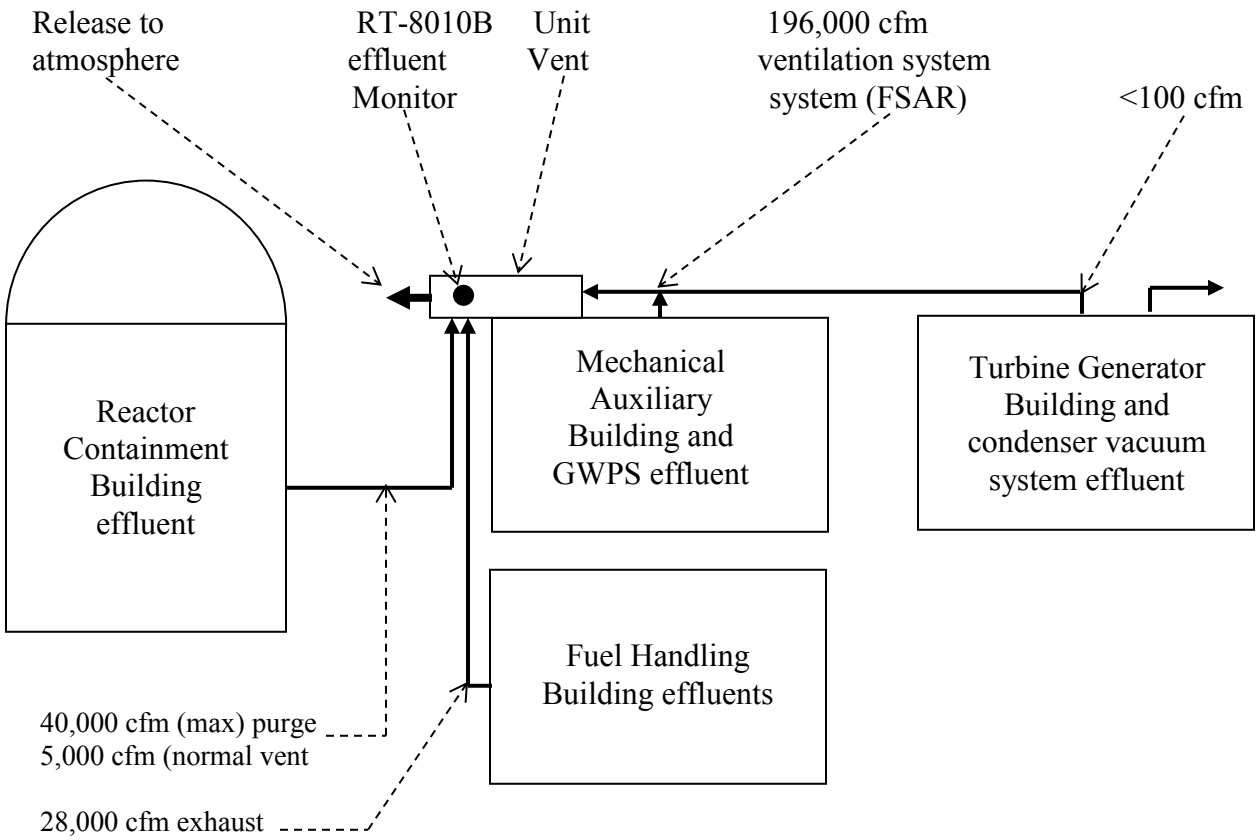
Release to atmosphere

RT-8010B effluent Monitor

Unit Vent

196,000 cfm ventilation system system (FSAR)

<100 cfm

Reactor Containment Building effluent

Mechanical Auxiliary Building and GWPS effluent

Turbine Generator Building and condenser vacuum system effluent

Fuel Handling Building effluents

40,000 cfm (max) purge
5,000 cfm (normal vent

28,000 cfm exhaust